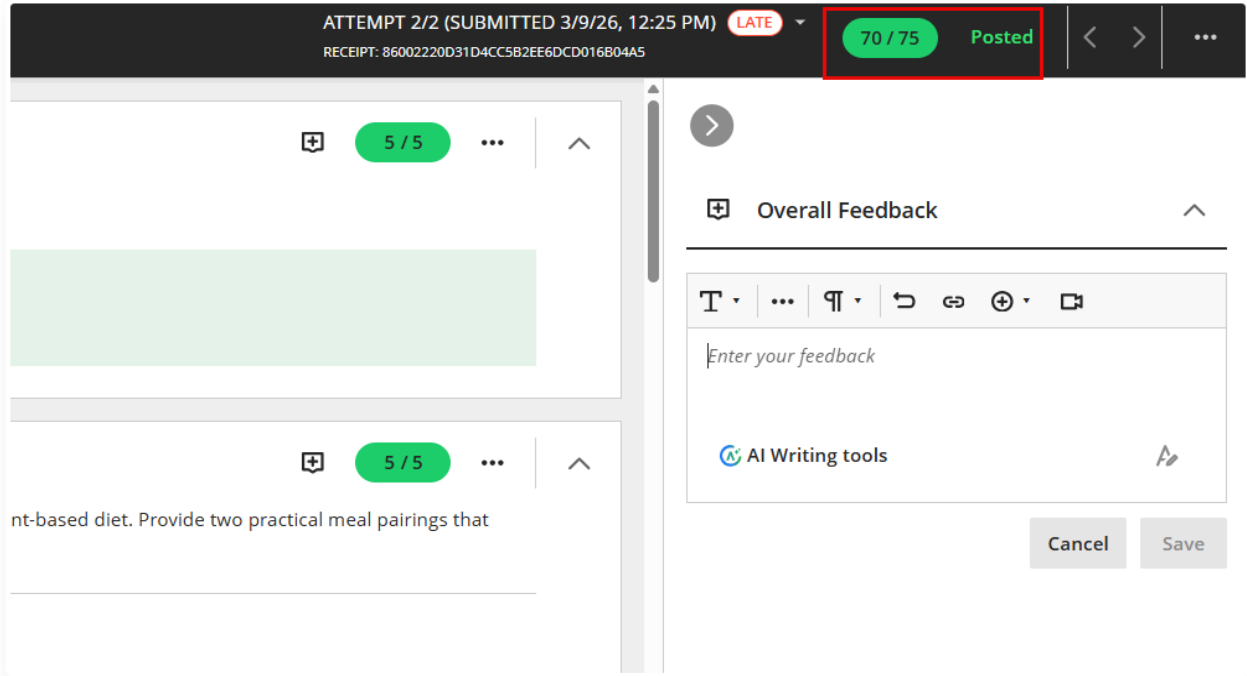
ATTEMPT 2/2 (SUBMITTED 3/9/26, 12:25 PM) LATE
RECEIPT: 86002220D31D4CC5B2EE6DCD016B04A5

70 / 75 Posted

5 / 5

5 / 5

nt-based diet. Provide two practical meal pairings that

Overall Feedback

Enter your feedback

AI Writing tools

Cancel Save